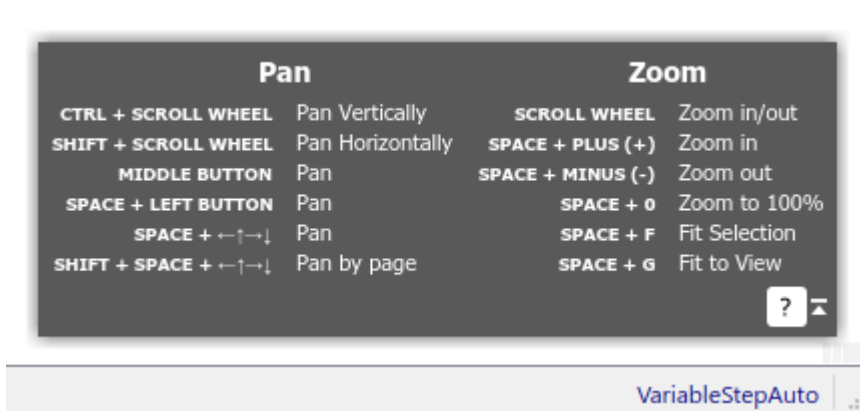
Pan

| | |
|---|---|
| CTRL + SCROLL WHEEL | Pan Vertically |
| SHIFT + SCROLL WHEEL | Pan Horizontally |
| MIDDLE BUTTON | Pan |
| SPACE + LEFT BUTTON | Pan |
| SPACE + ←↑→↓ | Pan |
| SHIFT + SPACE + ←↑→↓ | Pan by page |

Zoom

| | |
|---|---|
| SCROLL WHEEL | Zoom in/out |
| SPACE + PLUS (+) | Zoom in |
| SPACE + MINUS (-) | Zoom out |
| SPACE + 0 | Zoom to 100% |
| SPACE + F | Fit Selection |
| SPACE + G | Fit to View |

?

VariableStepAuto